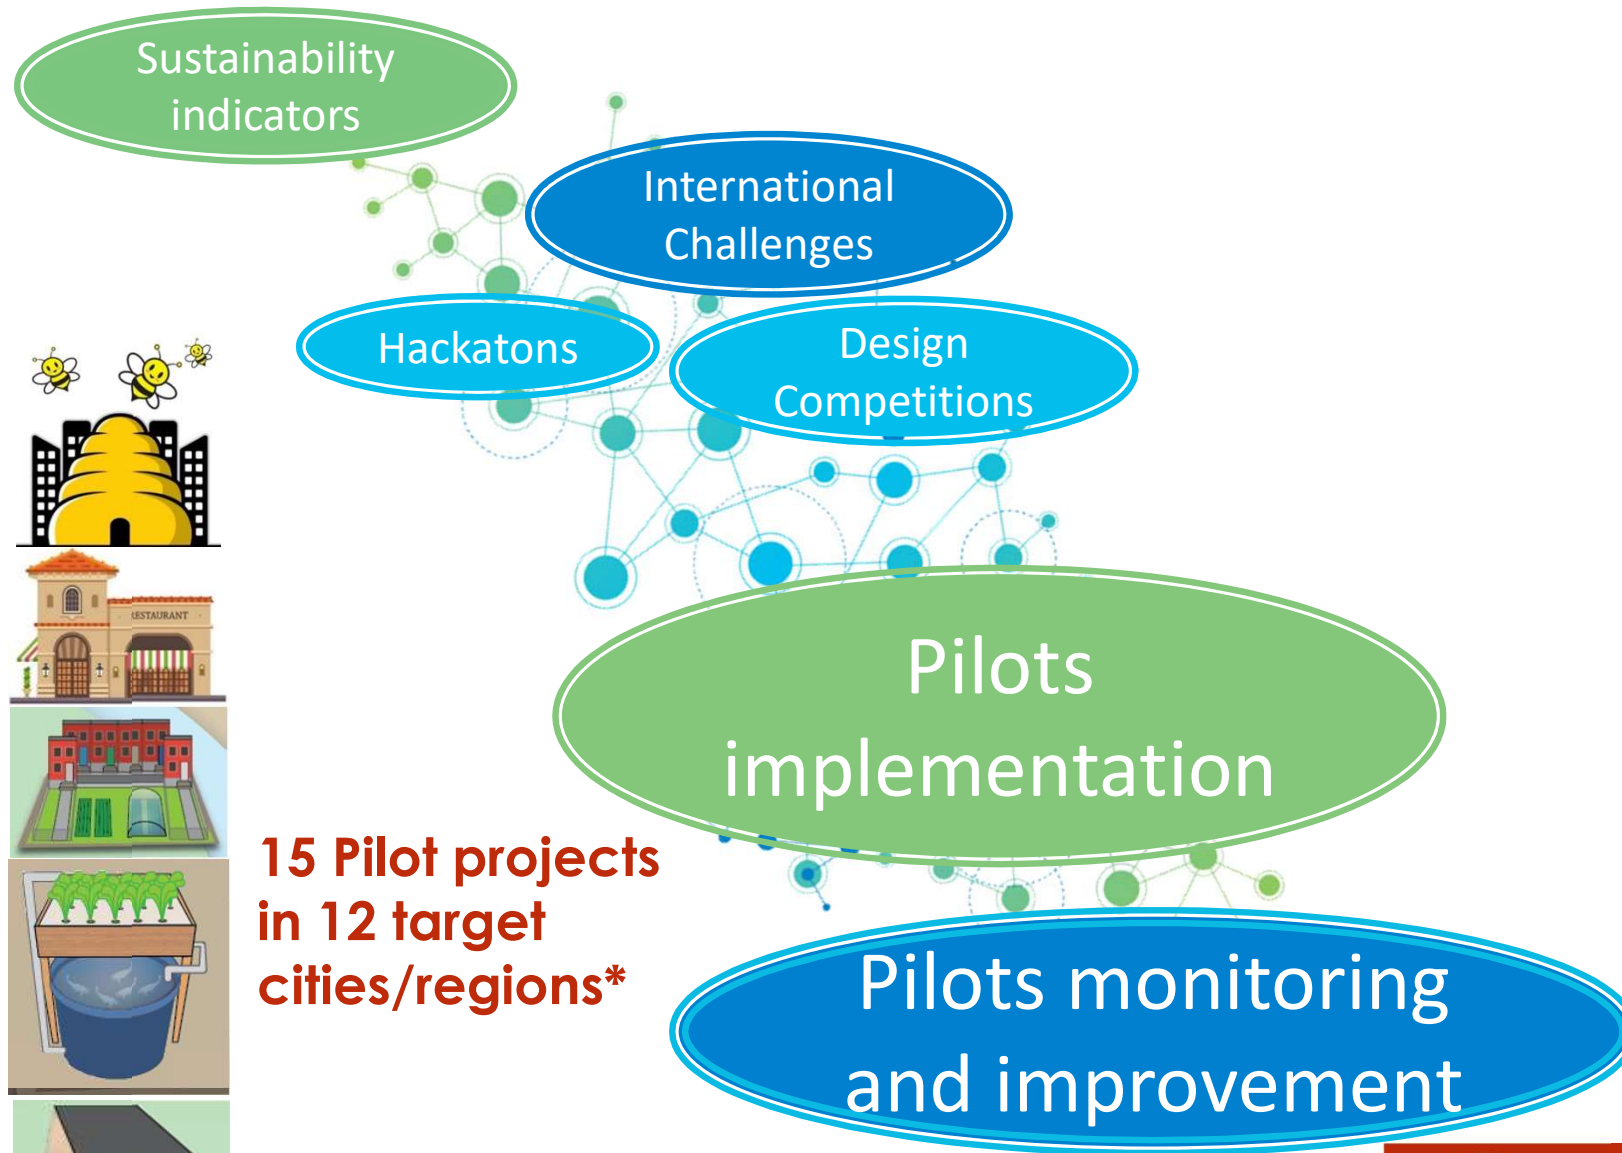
Sustainability indicators

International Challenges

Hackatons

Design Competitions

RESTAURANT

Pilots implementation

15 Pilot projects in 12 target cities/regions*

Pilots monitoring and improvement